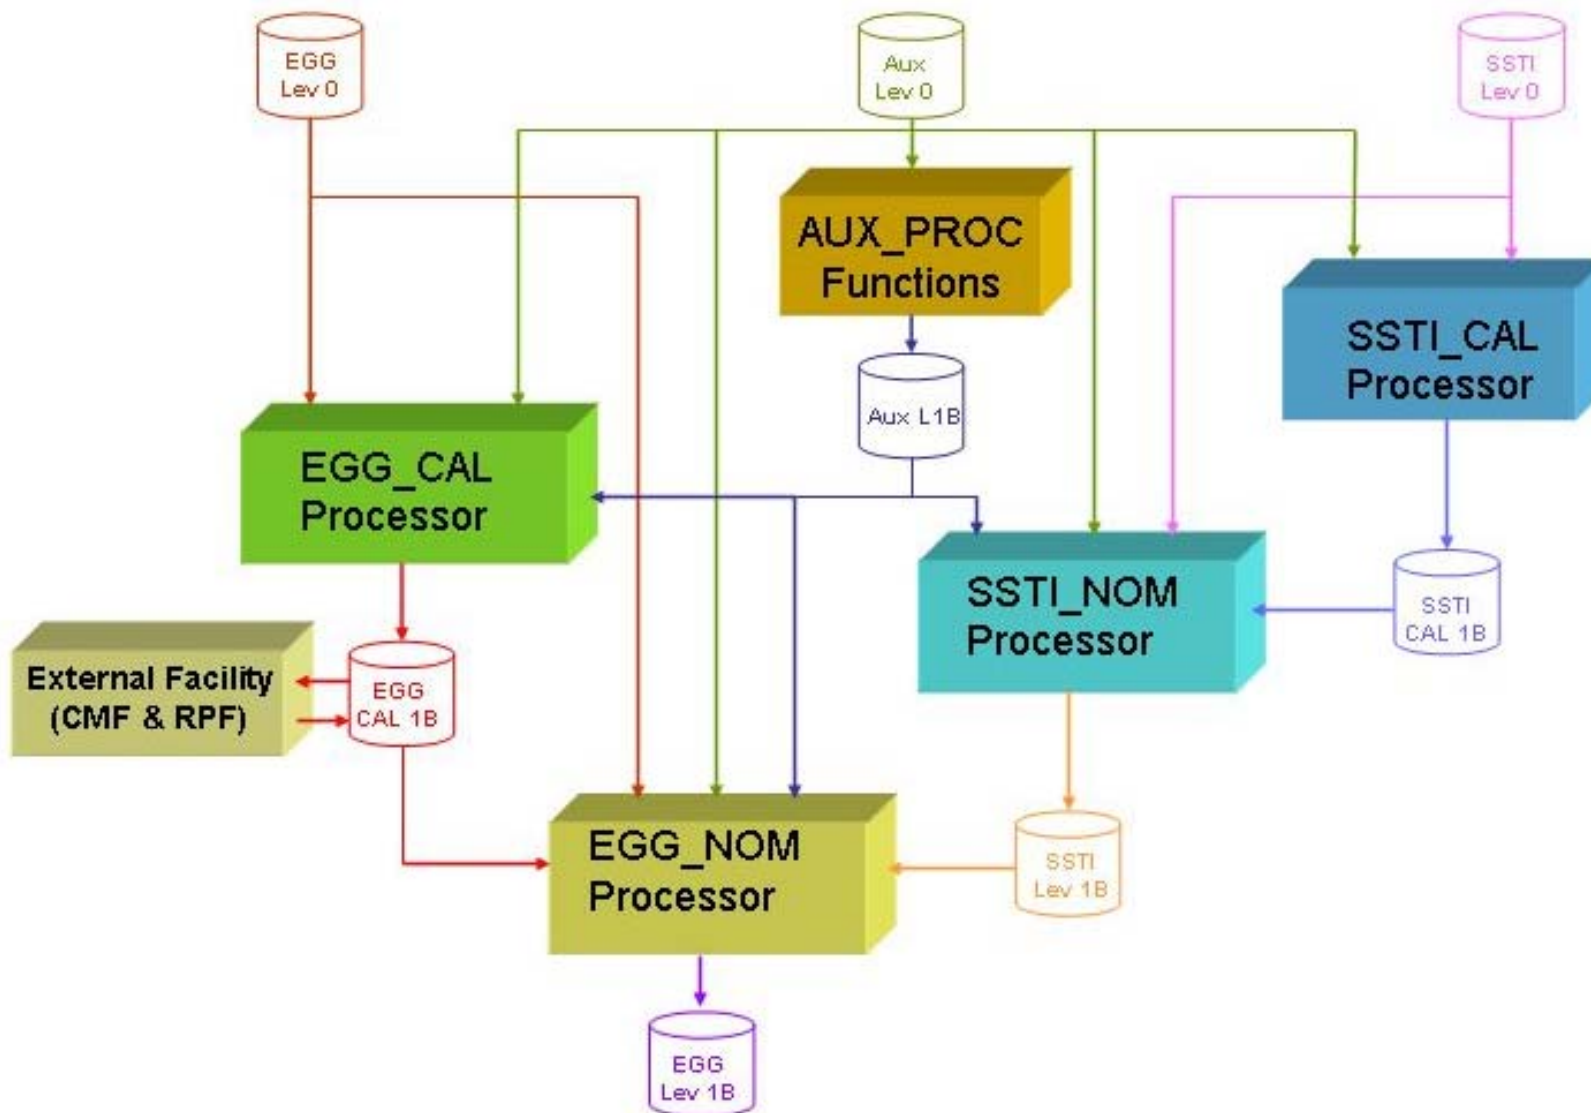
EGG Lev 0

Aux Lev 0

SSTI Lev 0

AUX_PROC Functions

SSTI_CAL Processor

Aux L1B

EGG_CAL Processor

SSTI_NOM Processor

SSTI CAL 1B

External Facility (CMF & RPF)

EGG CAL 1B

EGG_NOM Processor

SSTI Lev 1B

EGG Lev 1B